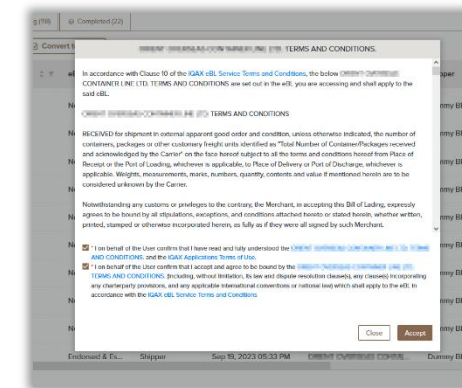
g (19) Completed (22)

Convert t

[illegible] TERMS AND CONDITIONS.

In accordance with Clause 10 of the IGAX eBL Service Terms and Conditions, the below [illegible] CONTAINER LINE LTD. TERMS AND CONDITIONS are set out in the eBL you are accessing and shall apply to the said eBL.

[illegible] TERMS AND CONDITIONS

RECEIVED for shipment in external apparent good order and condition, unless otherwise indicated, the number of containers, packages or other customary freight units identified as "Total Number of Container/Packages received and acknowledged by the Carrier" on the face hereof subject to all the terms and conditions hereof from Place of Receipt or the Port of Loading, whichever is applicable, to Place of Delivery or Port of Discharge, whichever is applicable. Weights, measurements, marks, numbers, quantity, contents and value if mentioned herein are to be considered unknown by the Carrier.

Notwithstanding any customs or privileges to the contrary, the Merchant, in accepting this Bill of Lading, expressly agrees to be bound by all stipulations, exceptions, and conditions stated herein, whether written, printed, stamped or otherwise incorporated herein, as fully as if they were all signed by such Merchant.

I on behalf of the User confirm that I have read and fully understood the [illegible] AND CONDITIONS, and the IGAX Applications Terms of Use.

I on behalf of the User confirm that I accept and agree to be bound by the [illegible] TERMS AND CONDITIONS, (including, without limitation, its law and dispute resolution clause(s), any clause(s) incorporating any charterparty provisions, and any applicable international conventions or national law) which shall apply to the eBL in accordance with the IGAX eBL Service Terms and Conditions

Close Accept

Endorsed & Es... Shipper Sep 19, 2023 05:53 PM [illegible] Dummy Bl